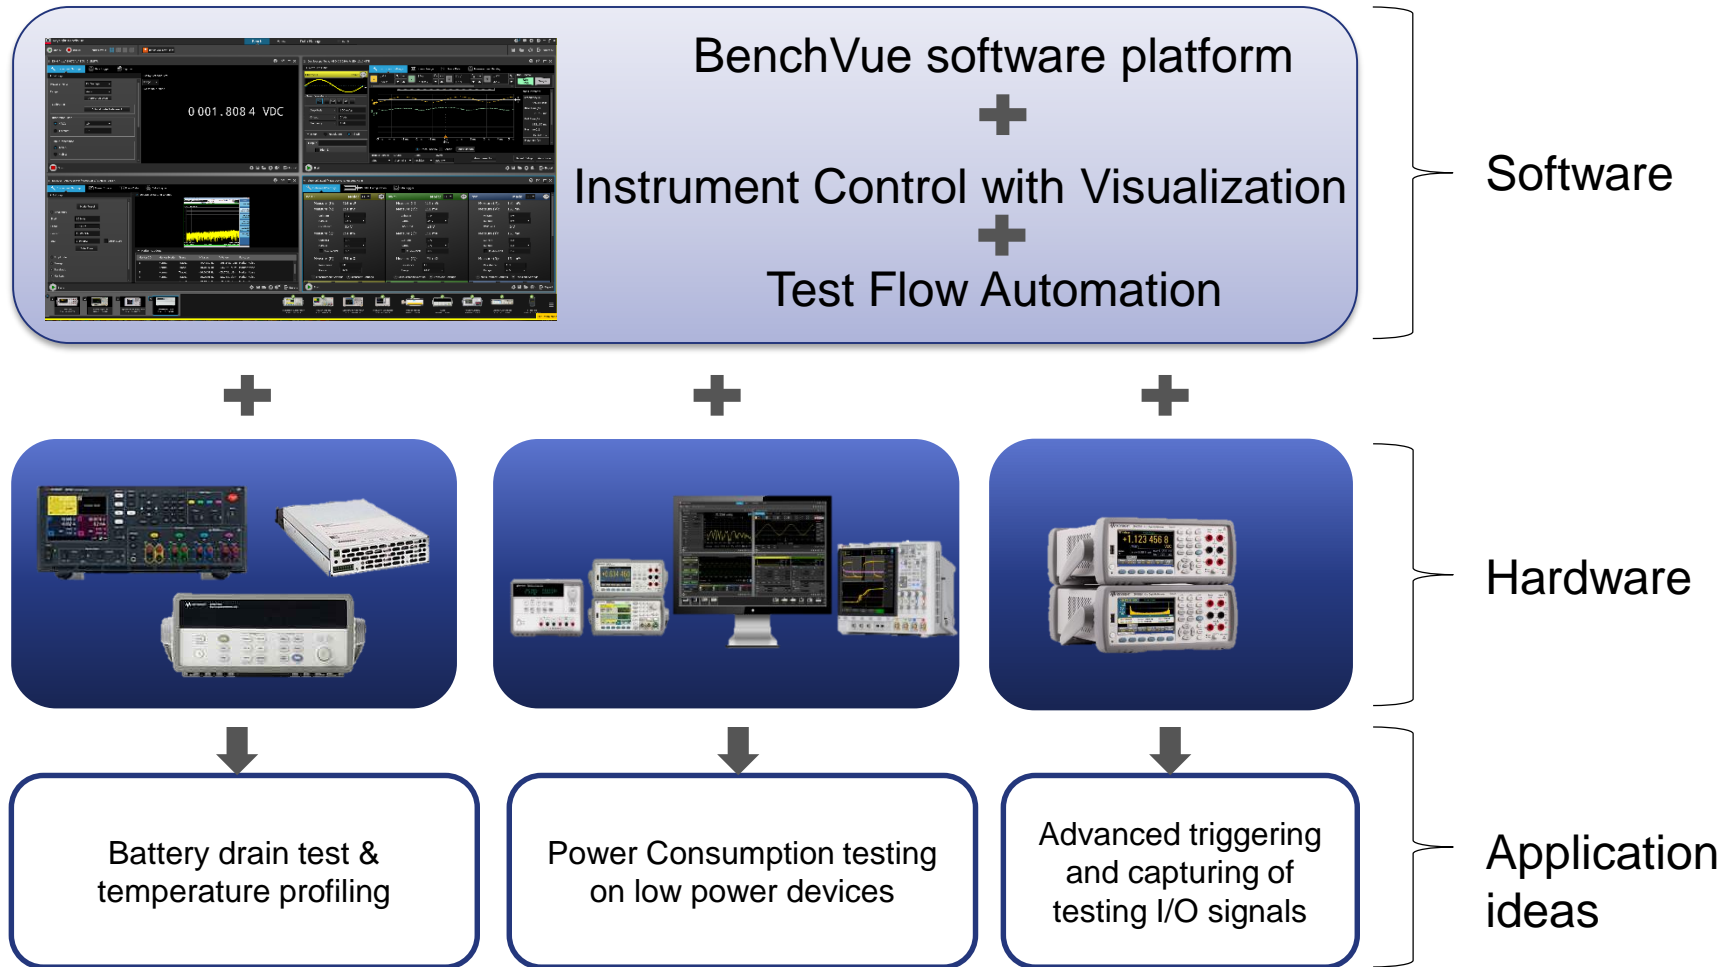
0 001.808 4 VDC

BenchVue software platform
+
Instrument Control with Visualization
+
Test Flow Automation

Software

+ + +

+1.123 456 8

Hardware

Battery drain test & temperature profiling

Power Consumption testing on low power devices

Advanced triggering and capturing of testing I/O signals

Application ideas